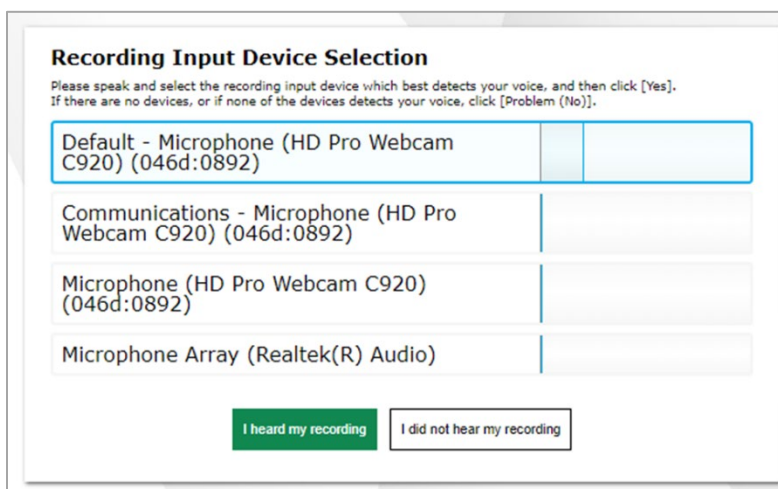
Recording Input Device Selection

Please speak and select the recording input device which best detects your voice, and then click [Yes]. If there are no devices, or if none of the devices detects your voice, click [Problem (No)].

Default - Microphone (HD Pro Webcam C920) (046d:0892)

Communications - Microphone (HD Pro Webcam C920) (046d:0892)

Microphone (HD Pro Webcam C920) (046d:0892)

Microphone Array (Realtek(R) Audio)

I heard my recording

I did not hear my recording